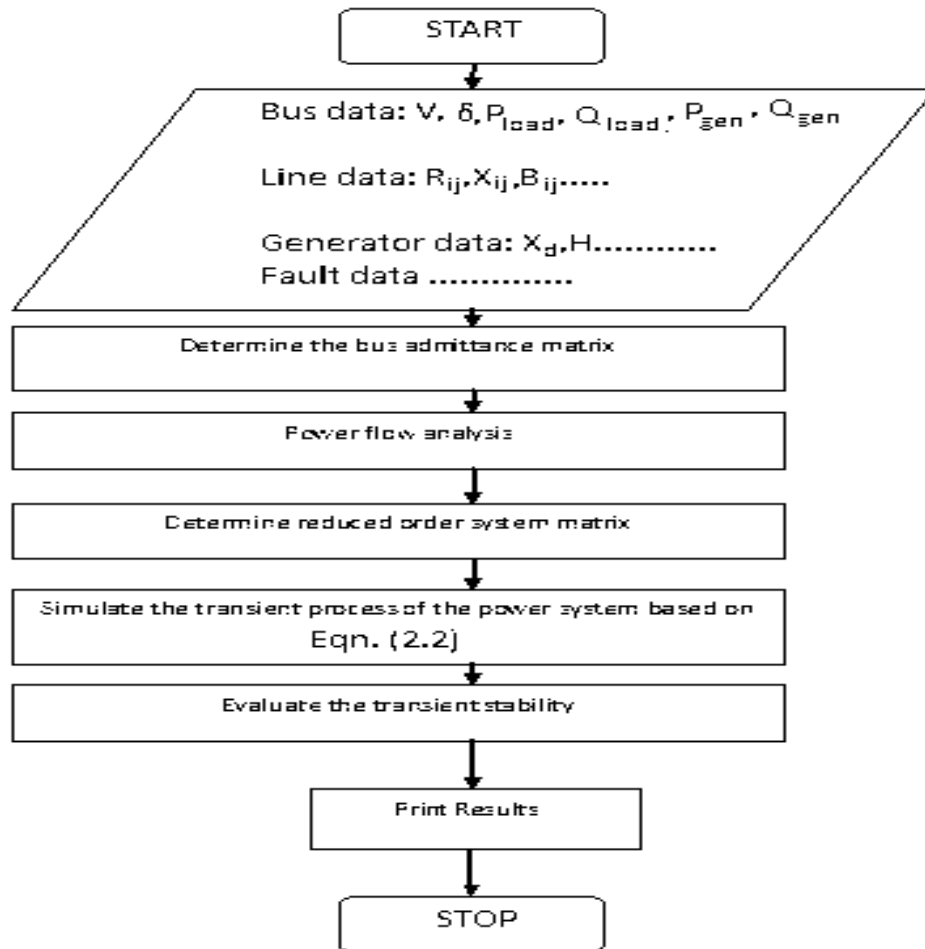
START

Bus data: V, $\delta$, $P_{load}$, $Q_{load}$, $P_{gen}$, $Q_{gen}$

Line data: $R_{ij}$, $X_{ij}$, $B_{ij}$.....

Generator data: $X_d$, H............
Fault data ...............

Determine the bus admittance matrix

Power flow analysis

Determine reduced order system matrix

Simulate the transient process of the power system based on Eqn. (2.2)

Evaluate the transient stability

Print Results

STOP